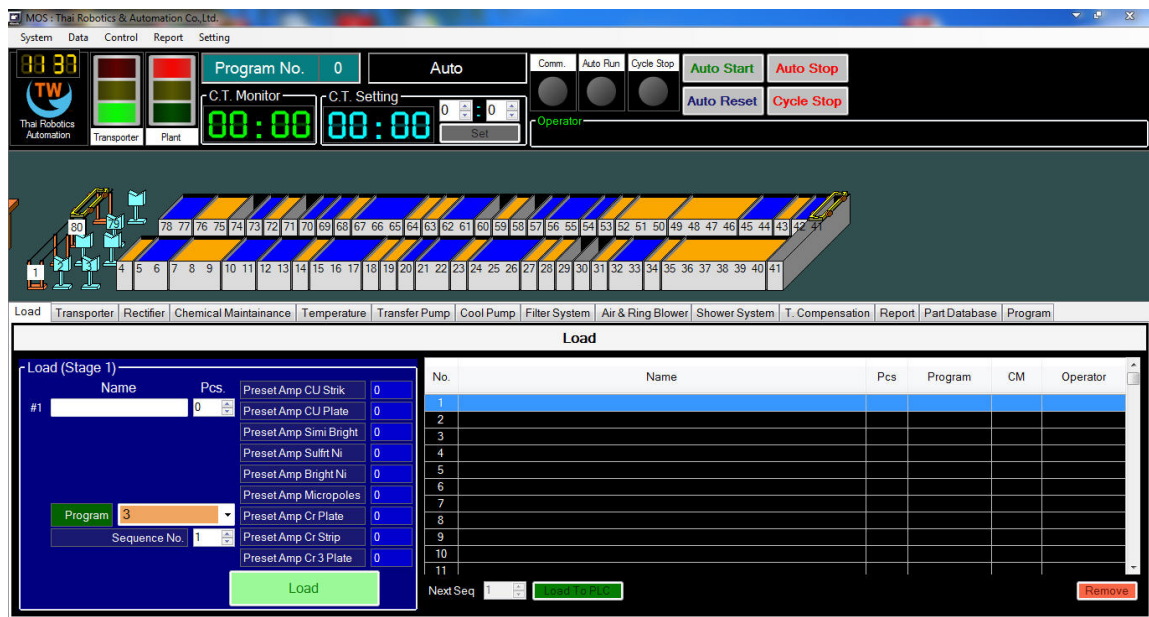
MOS : Thai Robotics & Automation Co.,Ltd.

System Data Control Report Setting

88 37

TW

Thai Robotics Automation

Transporter

Plant

Program No. 0

Auto

Comm. Auto Run Cycle Stop

Auto Start Auto Stop

Auto Reset Cycle Stop

C.T. Monitor 00 : 00

C.T. Setting 00 : 00

0 : 0

Set

Operator

78 77 76 75 74 73 72 71 70 69 68 67 66 65 64 63 62 61 60 59 58 57 56 55 54 53 52 51 50 49 48 47 46 45 44 43 42 41

80

1

4 5 6 7 8 9 10 11 12 13 14 15 16 17 18 19 20 21 22 23 24 25 26 27 28 29 30 31 32 33 34 35 36 37 38 39 40 41

Load | Transporter | Rectifier | Chemical Maintainance | Temperature | Transfer Pump | Cool Pump | Filter System | Air & Ring Blower | Shower System | T. Compensation | Report | Part Database | Program

Load

Load (Stage 1)

Name Pcs.

#1 0

Preset Amp CU Strik 0
Preset Amp CU Plate 0
Preset Amp Simi Bright 0
Preset Amp Sulfrt Ni 0
Preset Amp Bright Ni 0
Preset Amp Micropoles 0
Preset Amp Cr Plate 0
Preset Amp Cr Strip 0
Preset Amp Cr 3 Plate 0

Program 3

Sequence No. 1

Load

| No. | Name | Pcs | Program | CM | Operator |
|---|---|---|---|---|---|
| 1 | | | | | |
| 2 | | | | | |
| 3 | | | | | |
| 4 | | | | | |
| 5 | | | | | |
| 6 | | | | | |
| 7 | | | | | |
| 8 | | | | | |
| 9 | | | | | |
| 10 | | | | | |
| 11 | | | | | |

Next Seq 1 Load To PLC

Remove